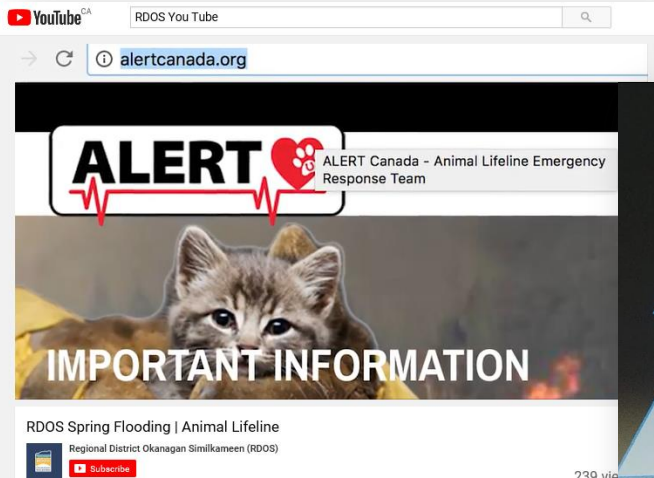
YouTube CA

RDOS You Tube

alertcanada.org

ALERT

ALERT Canada - Animal Lifeline Emergency Response Team

IMPORTANT INFORMATION

RDOS Spring Flooding | Animal Lifeline

Regional District Okanagan Similkameen (RDOS)

Subscribe

239 vie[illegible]